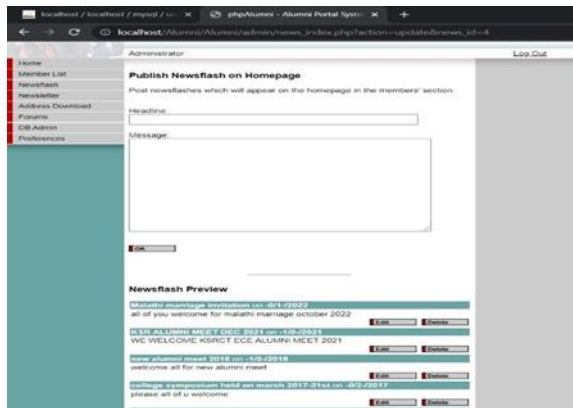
localhost / localhost / mysql / u... ×
phpAlumni - Alumni Portal Syste ×
+
localhost/Alumni/Alumni/admin/news_index.php?action=update&news_id=4

Administrator
Log Out

Home
Member List
Newsflash
Newsletter
Address Download
Forums
DB Admin
Preferences

Publish Newsflash on Homepage

Post newsflashes which will appear on the homepage in the members' section.

Headline:

Message:

OK

Newsflash Preview

Malathi marriage invitation on -0/1-/2022
all of you welcome for malathi marriage october 2022
Edit Delete

KSR ALUMNI MEET DEC 2021 on -1/0-/2021
WE WELCOME KSRCT ECE ALUMNI MEET 2021
Edit Delete

new alumni meet 2018 on -1/0-/2018
welcome all for new alumni meet
Edit Delete

college symposium held on march 2017-21st on -0/2-/2017
please all of u welcome
Edit Delete